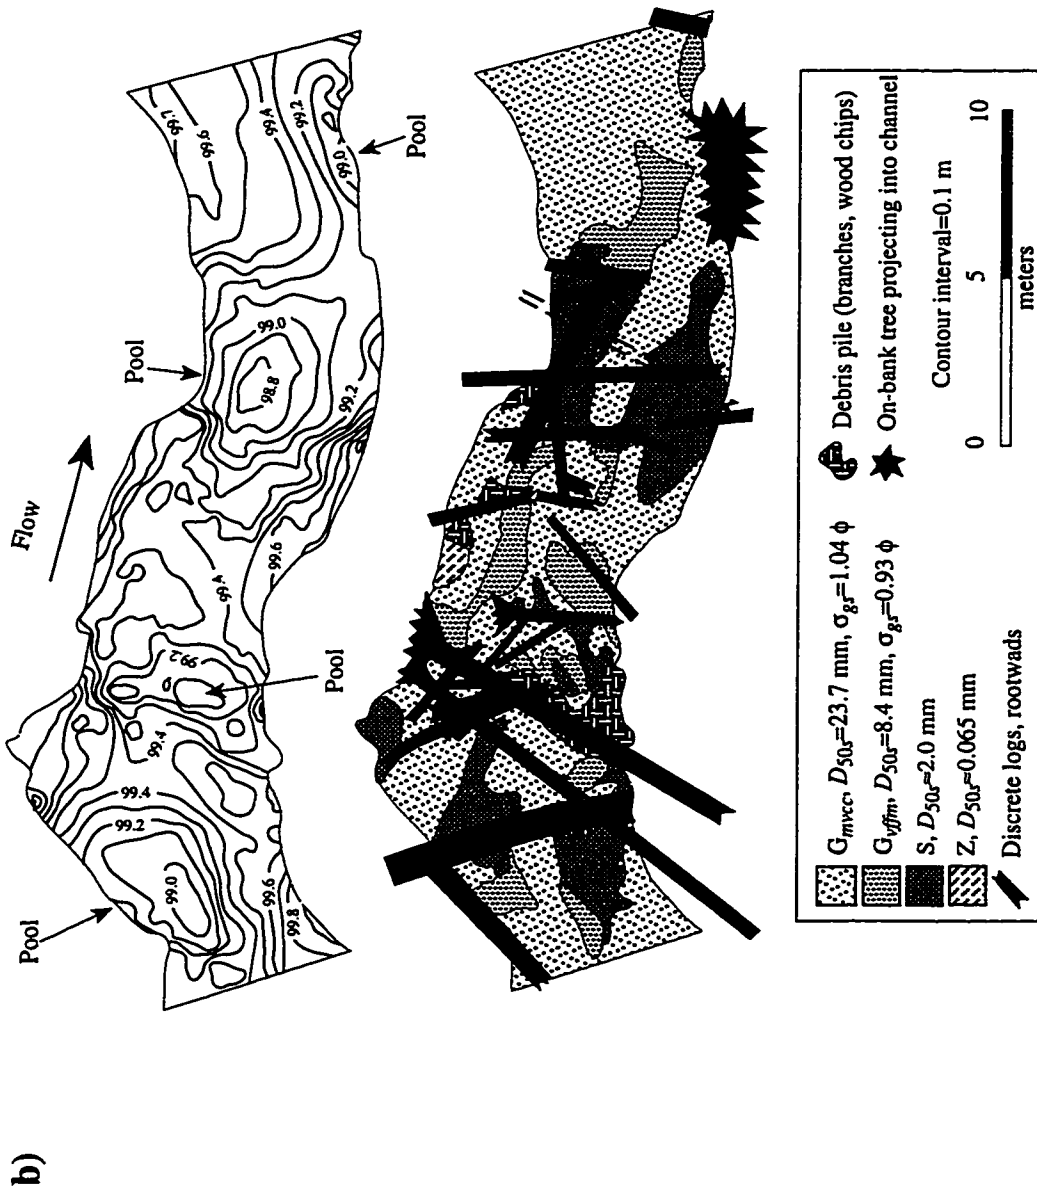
b)

Flow

Pool

Pool

Pool

Pool

99.7

99.6

99.4

99.2

99.0

99.0

98.8

99.2

99.6

99.4

99.2

99.0

99.4

99.4

99.2

99.0

99.6

99.8

$G_{mvcc}$, $D_{50s}$=23.7 mm, $\sigma_{gs}$=1.04 ϕ

$G_{vffm}$, $D_{50s}$=8.4 mm, $\sigma_{gs}$=0.93 ϕ

S, $D_{50s}$≈2.0 mm

Z, $D_{50s}$≈0.065 mm

Discrete logs, rootwads

Debris pile (branches, wood chips)

On-bank tree projecting into channel

Contour interval=0.1 m

0 5 10

meters